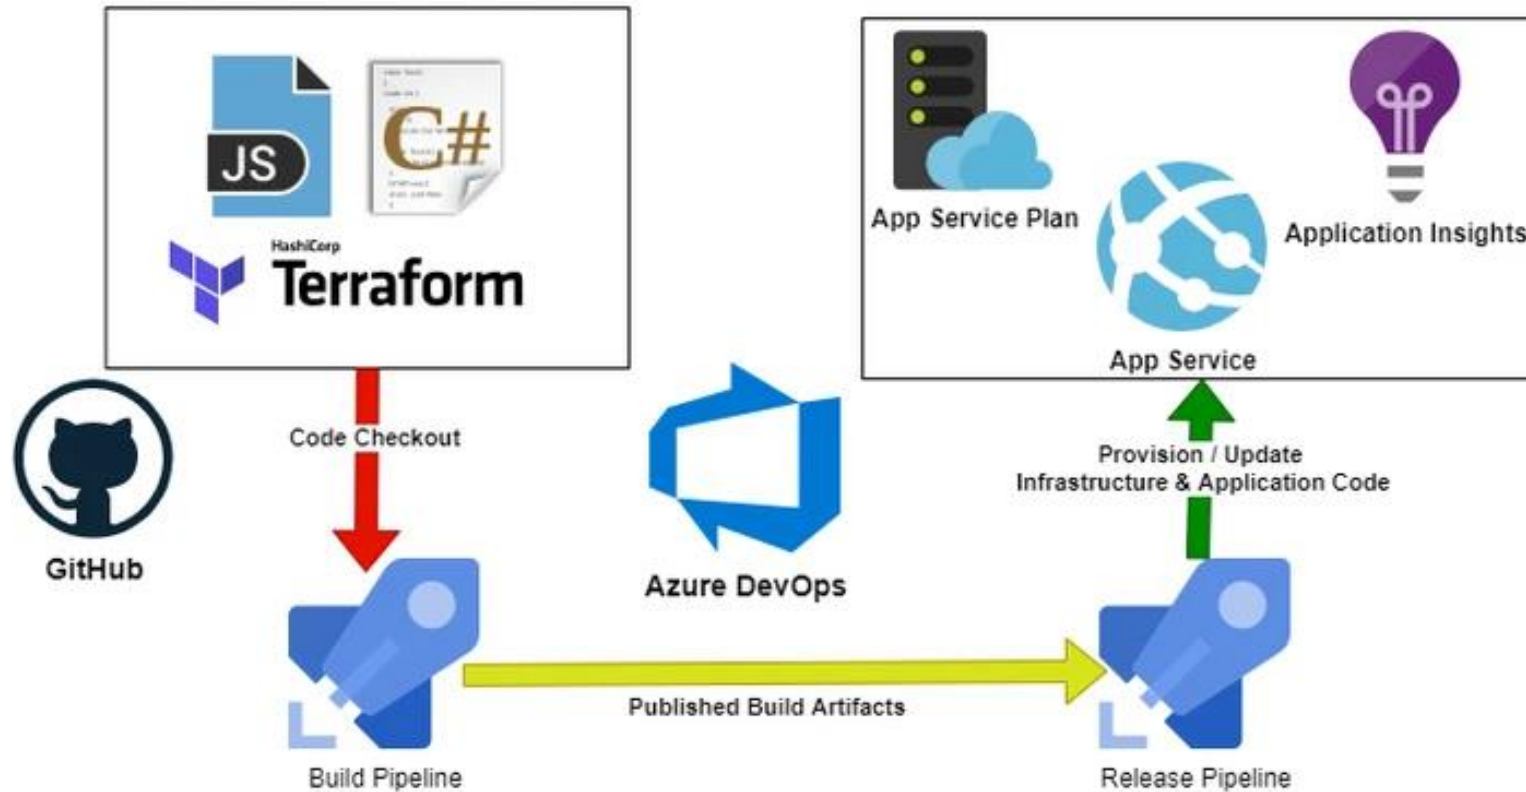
JS

C#

HashiCorp
Terraform

App Service Plan

Application Insights

App Service

GitHub

Code Checkout

Azure DevOps

Provision / Update
Infrastructure & Application Code

Published Build Artifacts

Build Pipeline

Release Pipeline